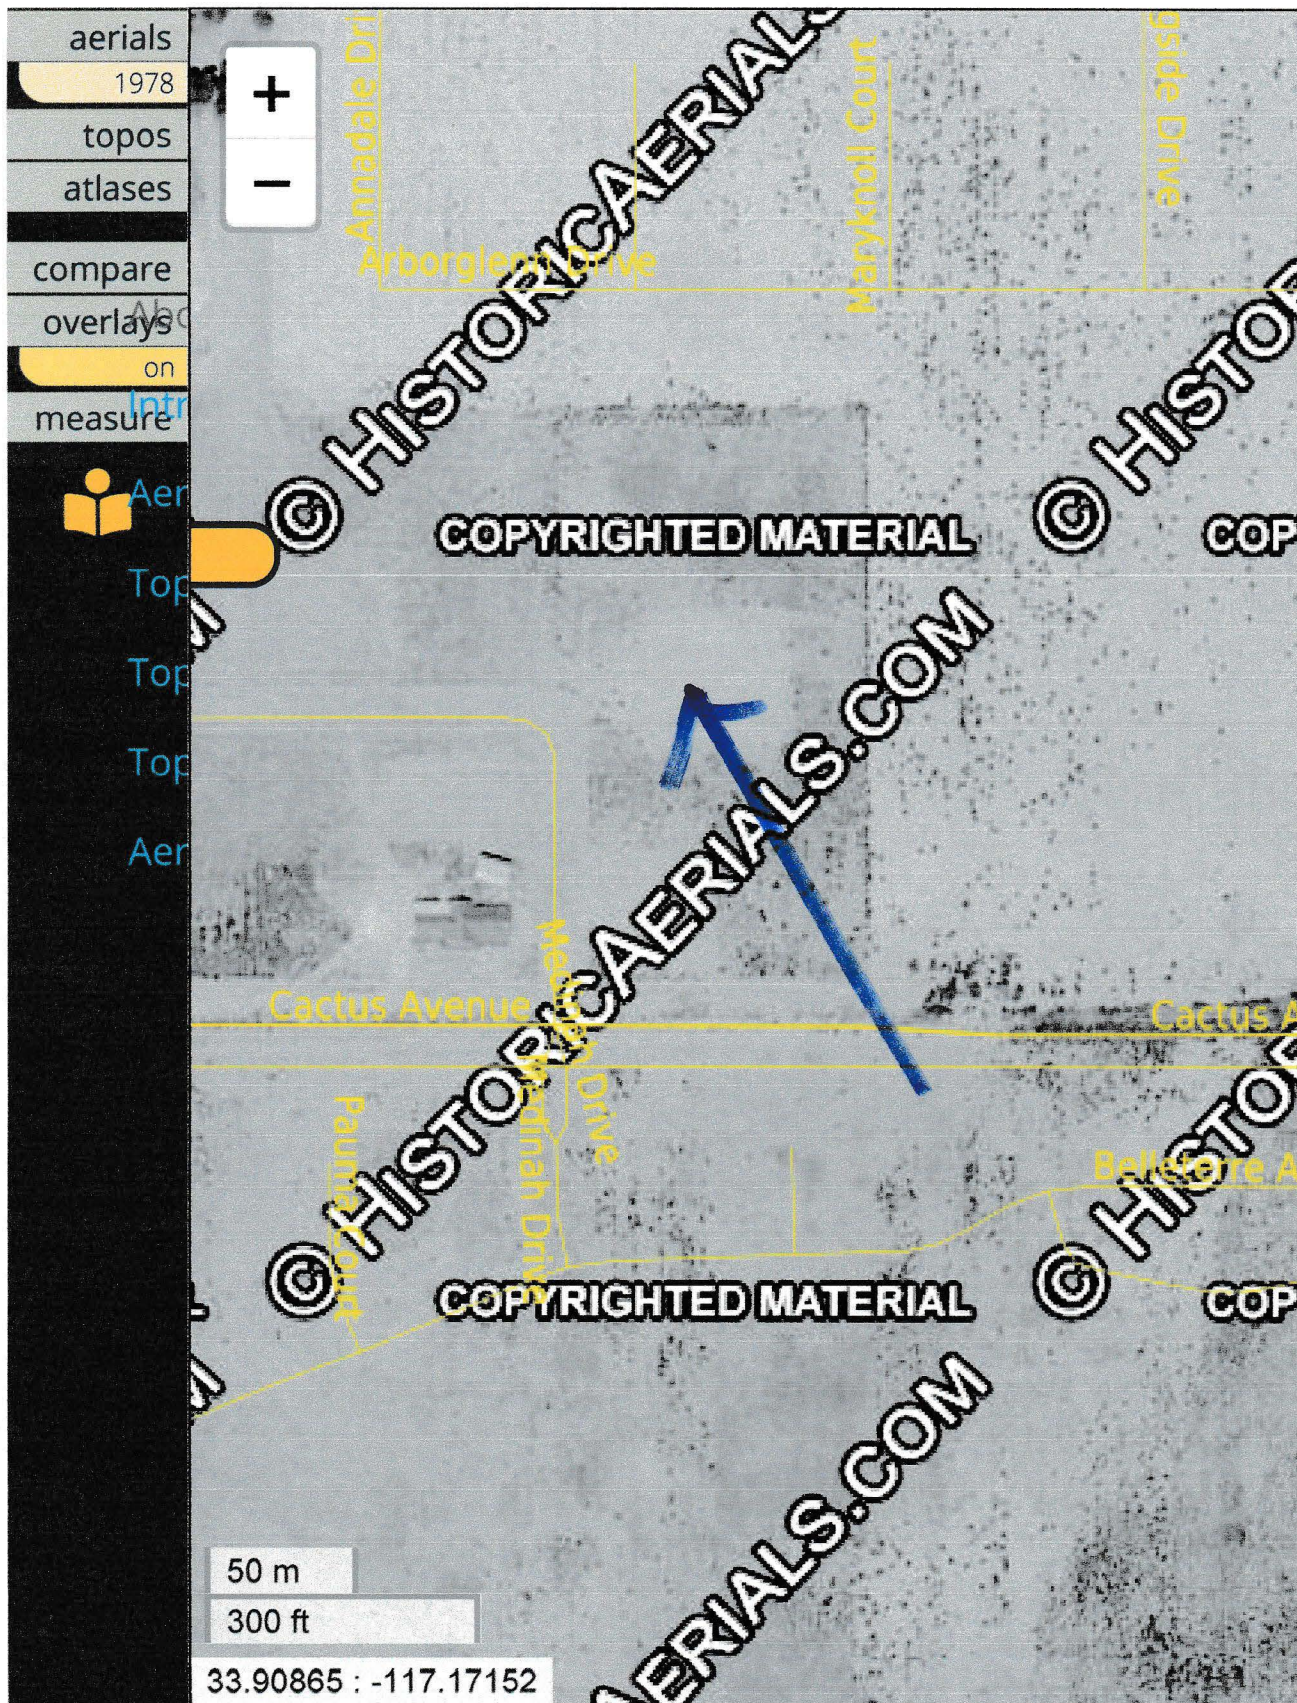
aerials
1978
topos
atlases
compare
overlays
on
measure

Abo
Intr
Aer
Top
Top
Top
Aer

+
−

Annadale Dri
Arborglenn Drive
Maryknoll Court
gside Drive

© HISTORICAERIALS
© HISTOR
COPYRIGHTED MATERIAL
COP
HISTORICAERIALS.COM

Cactus Avenue
Medinah Drive
Cactus A
© HISTORICAERIALS
Paumar Court
Medinah Drive
Belleterre A
© HISTOR
COPYRIGHTED MATERIAL
COP
ERIALS.COM

50 m
300 ft
33.90865 : -117.17152